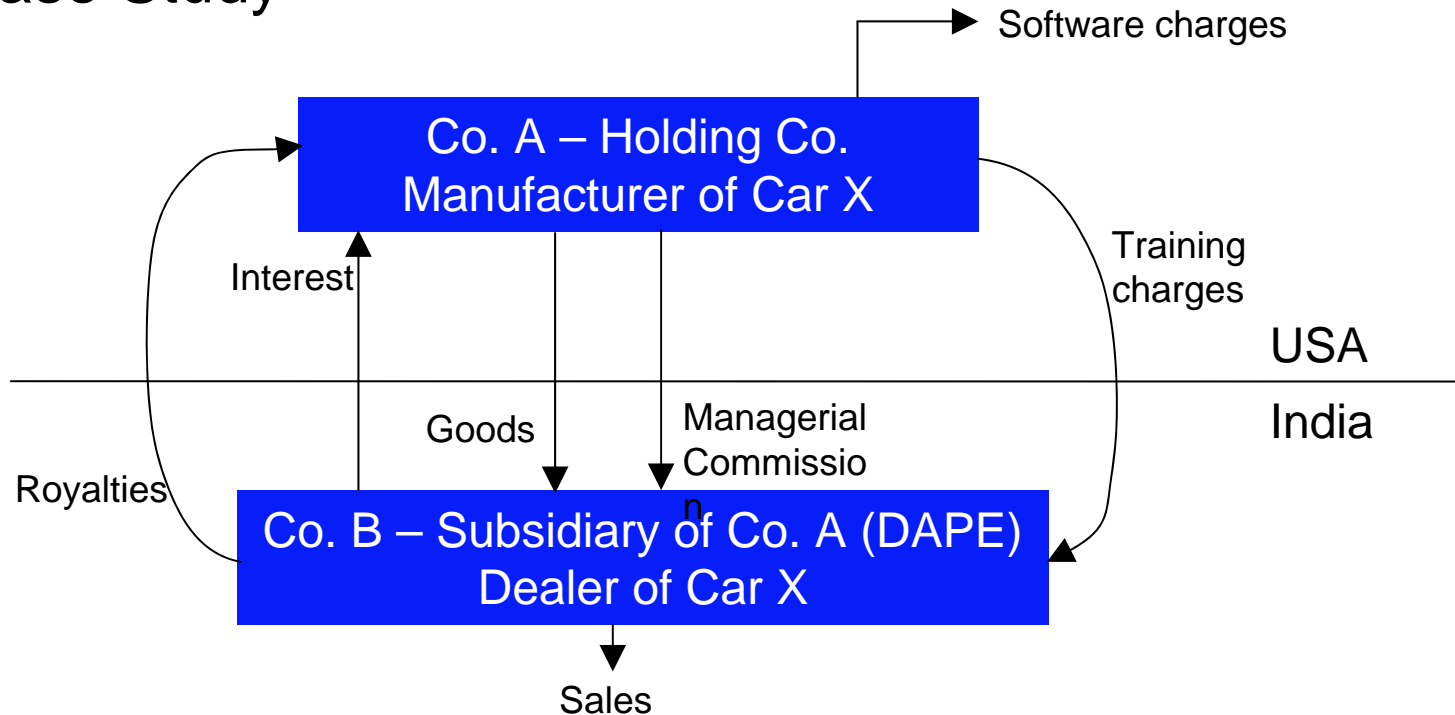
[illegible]ase Study

Software charges

Co. A – Holding Co.
Manufacturer of Car X

Interest

Training charges

USA

India

Goods

Managerial Commission

Royalties

Co. B – Subsidiary of Co. A (DAPE)
Dealer of Car X

Sales